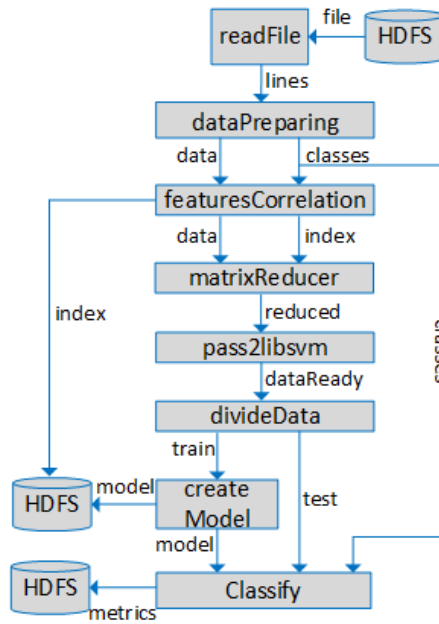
readFile
file
HDFS
lines
dataPreparing
data
classes
featuresCorrelation
data
index
matrixReducer
index
reduced
pass2libsvm
dataReady
divideData
train
HDFS
model
create Model
test
model
HDFS
Classify
metrics
classes